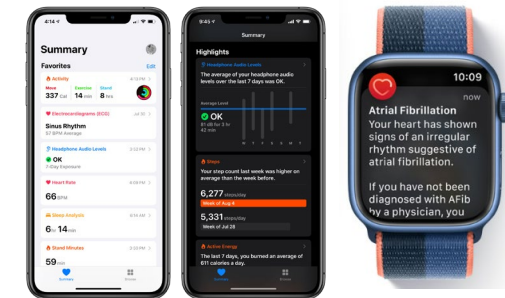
Summary

Favorites Edit

Activity 4:15 PM

Move 337 Cal Exercise 14 min Stand 8 hrs

Electrocardiograms (ECG) Jul 20

Sinus Rhythm
57 BPM Average

Headphone Audio Levels

OK
7-Day Exposure

Heart Rate

66 BPM

Stress Analysis

6 hr 14 min

Stand Minutes

59 min

Summary Browse

Summary

Highlights

Headphone Audio Levels

The average of your headphone audio levels over the last 7 days was OK.

Average Level

OK
81 dB for 3 hr
42 min

M T W T F S S

Steps

Your step count last week was higher on average than the week before.

6,277 steps/day
Week of Aug 9

5,331 steps/day
Week of Jul 28

Active Energy

The last 7 days, you burned an average of 611 calories a day.

Summary Browse

10:09
now

Atrial Fibrillation

Your heart has shown signs of an irregular rhythm suggestive of atrial fibrillation.

If you have not been diagnosed with AFib by a physician, you